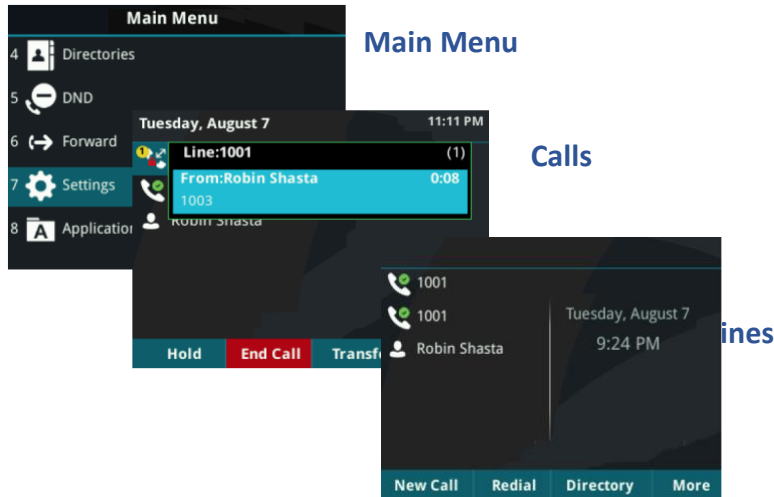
Main Menu

4 Directories

5 DND

6 Forward

7 Settings

8 Applicatio

Main Menu

Tuesday, August 7 11:11 PM

Line:1001 (1)

From:Robin Shasta 0:08

1003

Robin Shasta

Hold End Call Transfe

Calls

1001

1001

Robin Shasta

Tuesday, August 7

9:24 PM

ines

New Call Redial Directory More